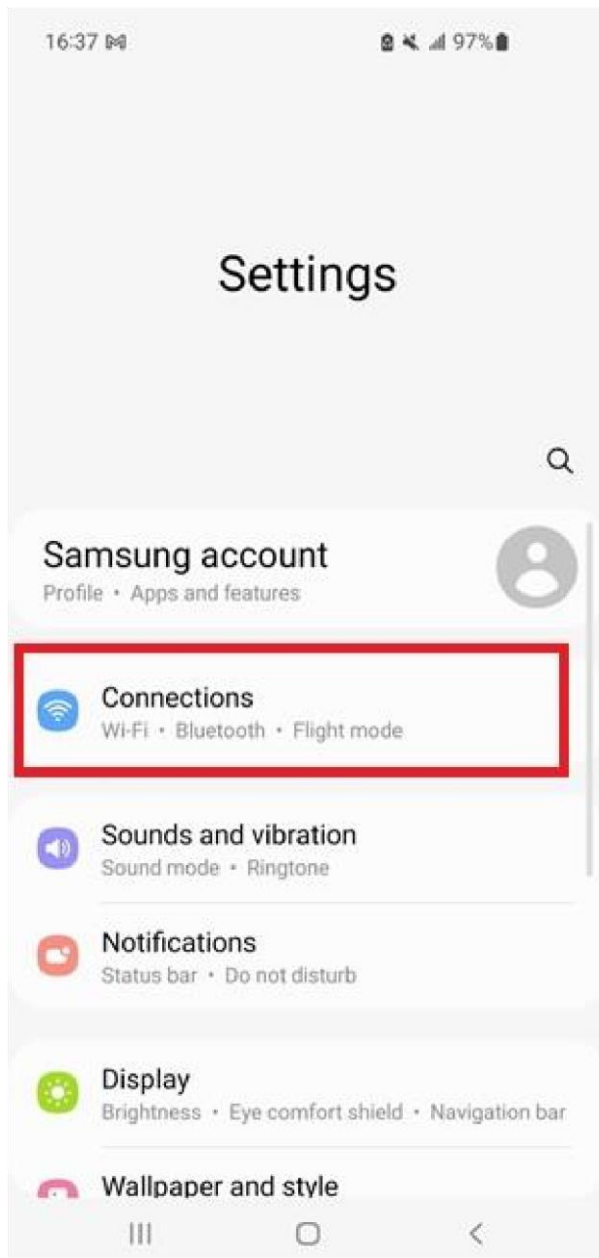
16:37

97%

Settings

Samsung account
Profile • Apps and features

Connections
Wi-Fi • Bluetooth • Flight mode

Sounds and vibration
Sound mode • Ringtone

Notifications
Status bar • Do not disturb

Display
Brightness • Eye comfort shield • Navigation bar

Wallpaper and style